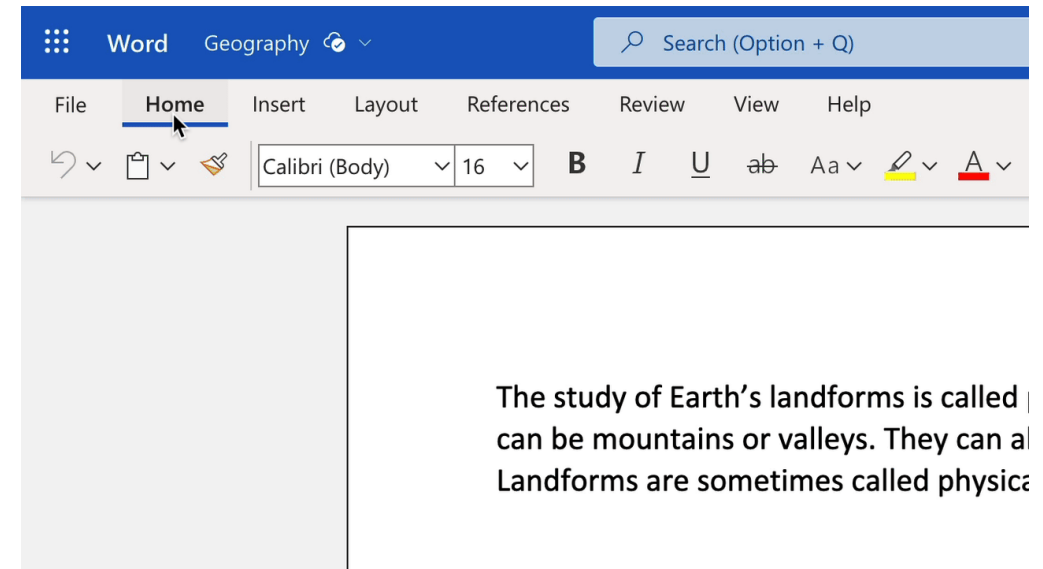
Word Geography

Search (Option + Q)

File Home Insert Layout References Review View Help

Calibri (Body) 16 B I U ab Aa A

The study of Earth's landforms is called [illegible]
can be mountains or valleys. They can a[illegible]
Landforms are sometimes called physica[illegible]